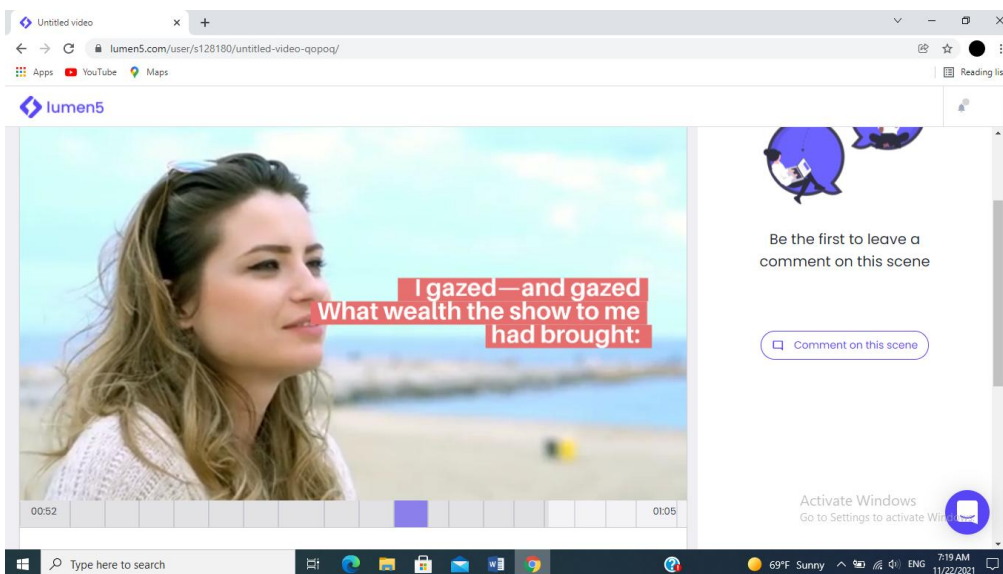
Untitled video
lumen5.com/user/s128180/untitled-video-qopoq/
Apps YouTube Maps
Reading lis
lumen5

I gazed—and gazed
What wealth the show to me
had brought:

00:52
01:05

Be the first to leave a comment on this scene

Comment on this scene

Activate Windows
Go to Settings to activate Wi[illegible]

Type here to search
69°F Sunny ENG 7:19 AM 11/22/2021